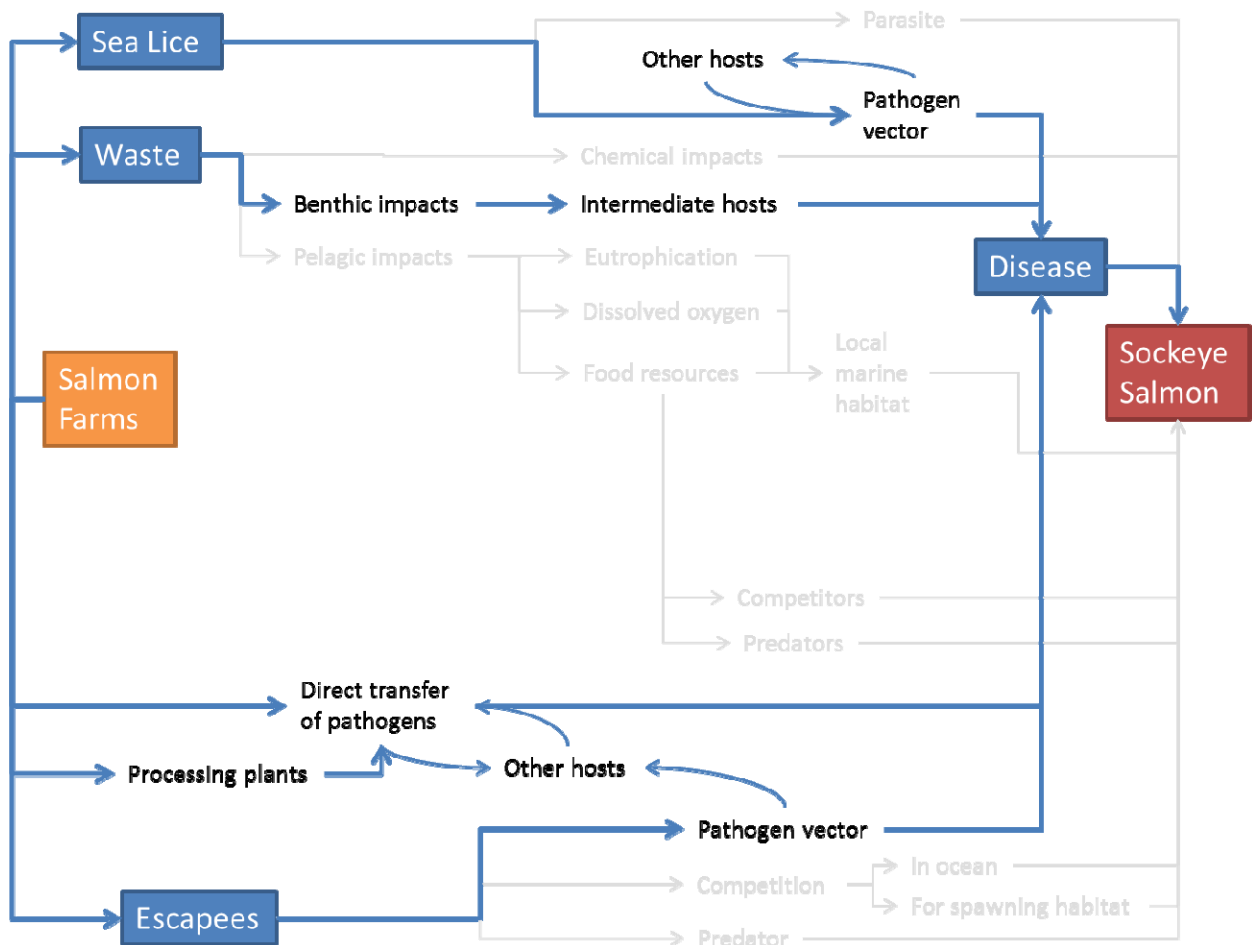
Sea Lice

Parasite

Other hosts

Pathogen vector

Waste

Chemical impacts

Benthic impacts

Intermediate hosts

Pelagic impacts

Eutrophication

Disease

Dissolved oxygen

Salmon Farms

Food resources

Local marine habitat

Sockeye Salmon

Competitors

Predators

Direct transfer of pathogens

Processing plants

Other hosts

Pathogen vector

Competition

In ocean

For spawning habitat

Escapees

Predator